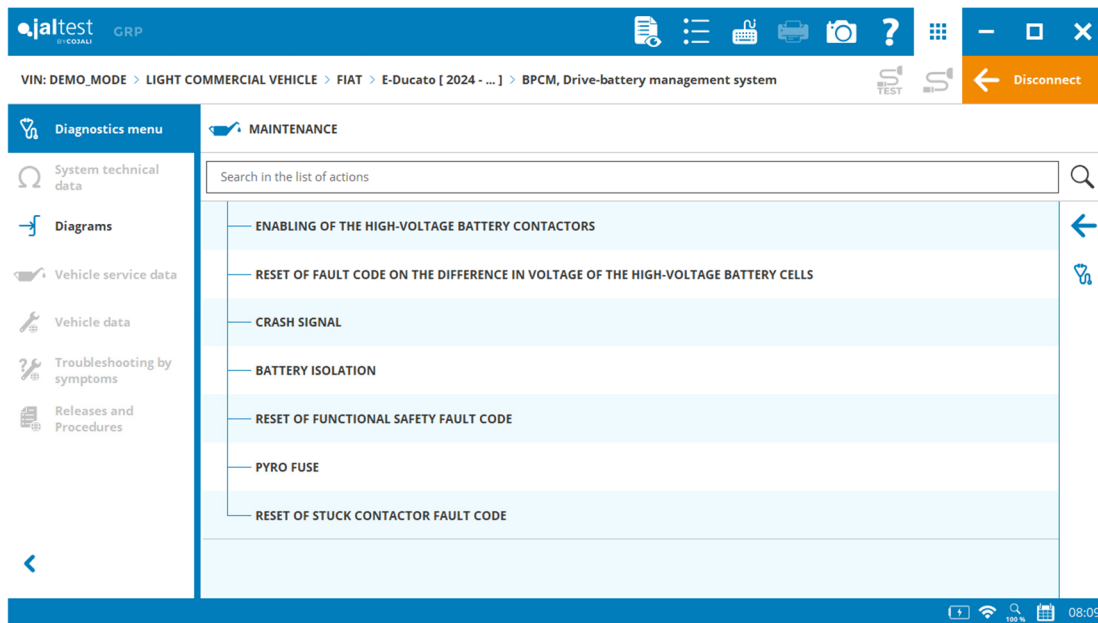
jaltest BY COJALI GRP

VIN: DEMO_MODE > LIGHT COMMERCIAL VEHICLE > FIAT > E-Ducato [ 2024 - ... ] > BPCM, Drive-battery management system

TEST

Disconnect

Diagnostics menu

System technical data

Diagrams

Vehicle service data

Vehicle data

Troubleshooting by symptoms

Releases and Procedures

MAINTENANCE

Search in the list of actions

ENABLING OF THE HIGH-VOLTAGE BATTERY CONTACTORS

RESET OF FAULT CODE ON THE DIFFERENCE IN VOLTAGE OF THE HIGH-VOLTAGE BATTERY CELLS

CRASH SIGNAL

BATTERY ISOLATION

RESET OF FUNCTIONAL SAFETY FAULT CODE

PYRO FUSE

RESET OF STUCK CONTACTOR FAULT CODE

100 %

08:0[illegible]